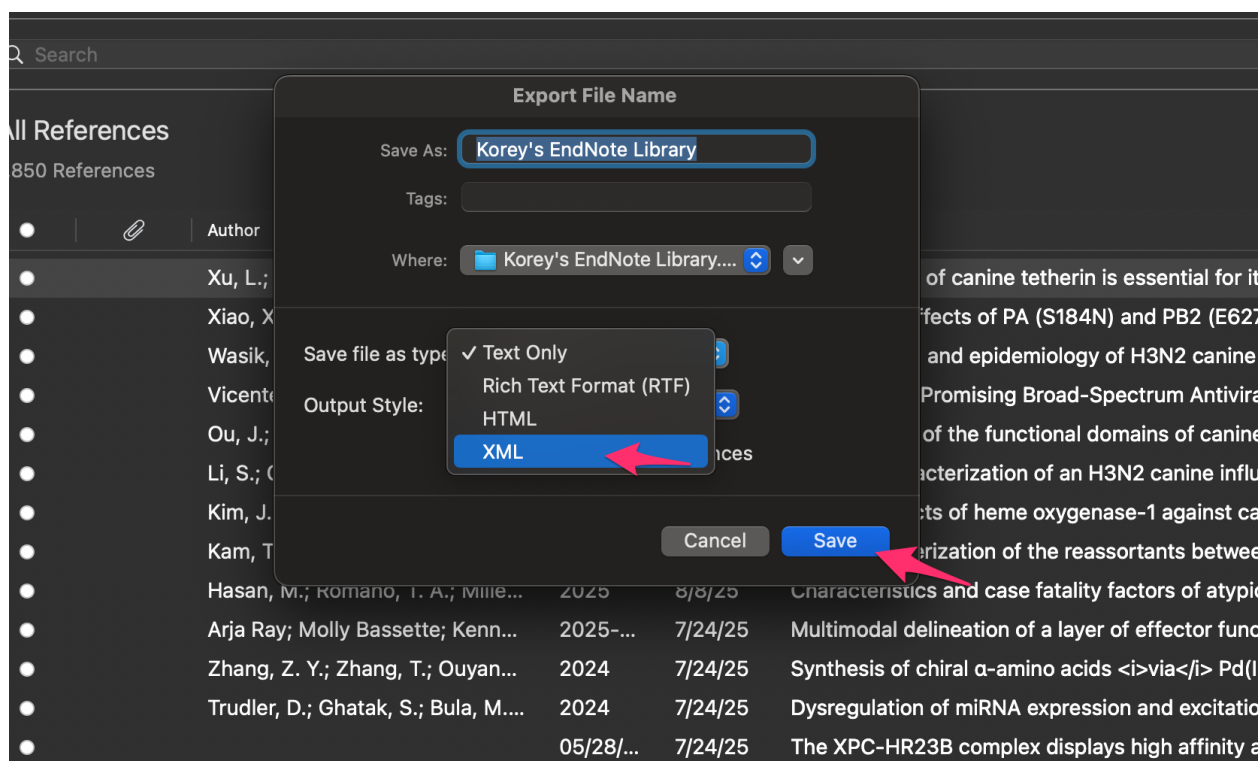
Search

ll References
850 References

Author

Xu, L.;
Xiao, X
Wasik,
Vicente
Ou, J.;
Li, S.; C
Kim, J.
Kam, T
Hasan, M.; Romano, T. A.; Mille... 2025 8/8/25 Characteristics and case fatality factors of atypic
Arja Ray; Molly Bassette; Kenn... 2025-... 7/24/25 Multimodal delineation of a layer of effector func
Zhang, Z. Y.; Zhang, T.; Ouyan... 2024 7/24/25 Synthesis of chiral α-amino acids <i>via</i> Pd(I
Trudler, D.; Ghatak, S.; Bula, M.... 2024 7/24/25 Dysregulation of miRNA expression and excitatio
05/28/... 7/24/25 The XPC-HR23B complex displays high affinity a

of canine tetherin is essential for it
ffects of PA (S184N) and PB2 (E627
and epidemiology of H3N2 canine
Promising Broad-Spectrum Antivira
of the functional domains of canine
acterization of an H3N2 canine influ
cts of heme oxygenase-1 against ca
erization of the reassortants betwee

Export File Name

Save As: Korey's EndNote Library

Tags:

Where: Korey's EndNote Library....

Save file as type
Output Style:

✓ Text Only
Rich Text Format (RTF)
HTML
XML

nces

Cancel
Save